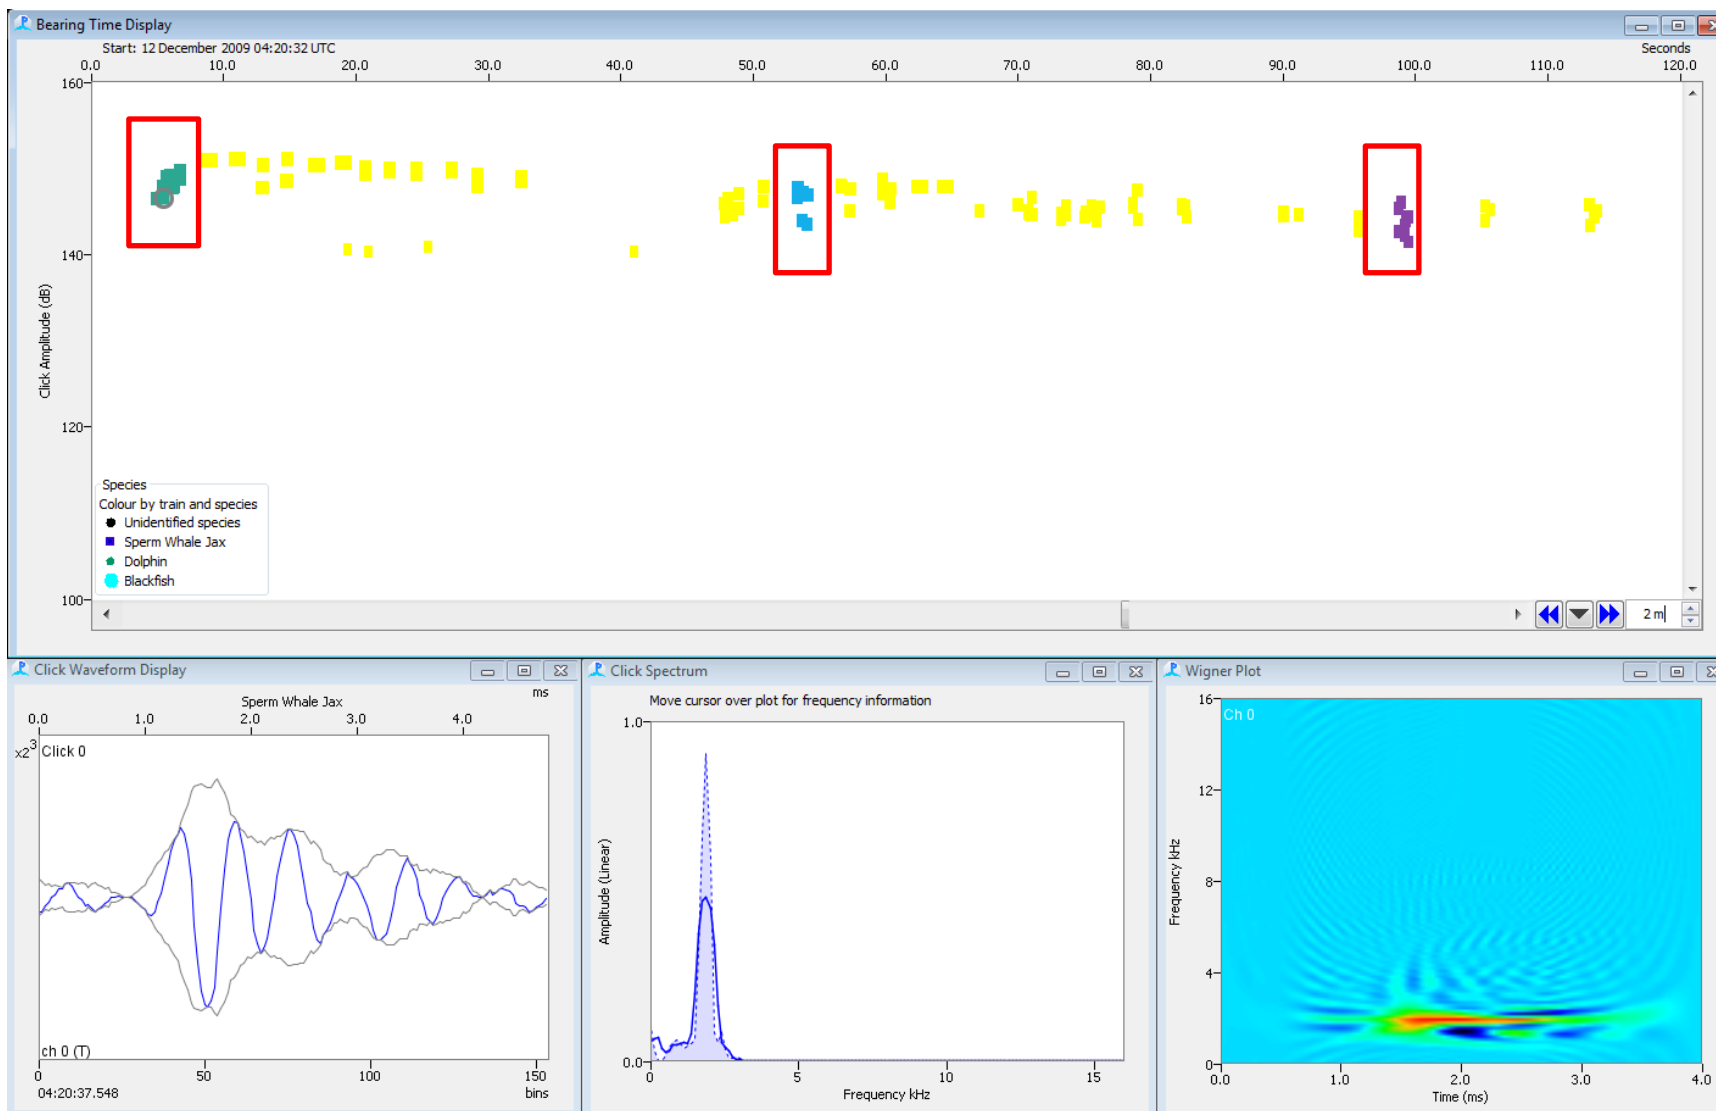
Bearing Time Display

Start: 12 December 2009 04:20:32 UTC

Seconds

0.0 10.0 20.0 30.0 40.0 50.0 60.0 70.0 80.0 90.0 100.0 110.0 120.0

160
140
120
100

Click Amplitude (dB)

Species
Colour by train and species
Unidentified species
Sperm Whale Jax
Dolphin
Blackfish

2 m

Click Waveform Display

Sperm Whale Jax

ms

0.0 1.0 2.0 3.0 4.0

$x2^3$ Click 0

ch 0 (T)

0 50 100 150

04:20:37.548

bins

Click Spectrum

Move cursor over plot for frequency information

1.0

0.0

Amplitude (Linear)

0 5 10 15

Frequency kHz

Wigner Plot

16
12
8
4
0

Ch 0

Frequency kHz

0.0 1.0 2.0 3.0 4.0

Time (ms)